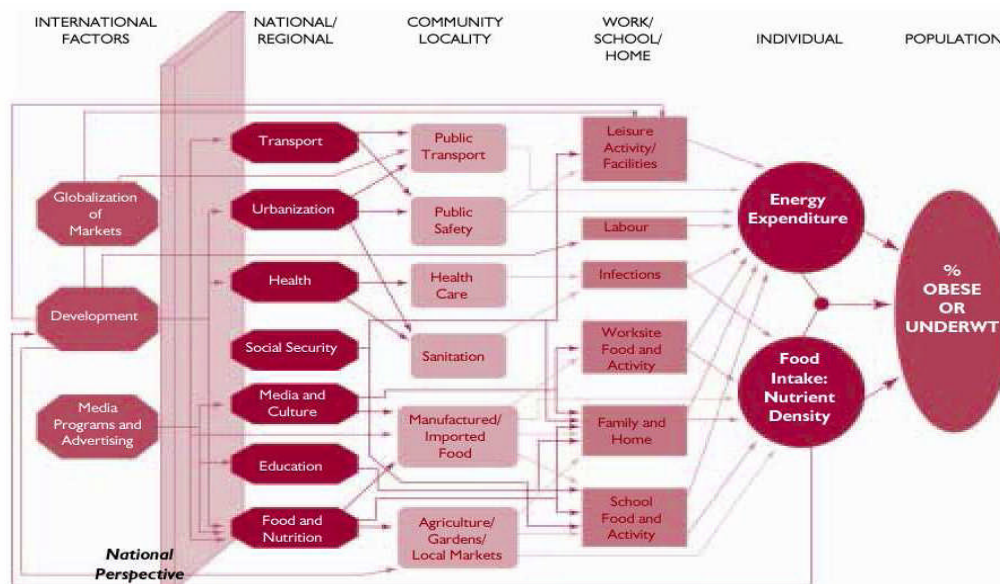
INTERNATIONAL FACTORS

NATIONAL/ REGIONAL

COMMUNITY LOCALITY

WORK/ SCHOOL/ HOME

INDIVIDUAL

POPULATION

Globalization of Markets

Development

Media Programs and Advertising

National Perspective

Transport

Urbanization

Health

Social Security

Media and Culture

Education

Food and Nutrition

Public Transport

Public Safety

Health Care

Sanitation

Manufactured/ Imported Food

Agriculture/ Gardens/ Local Markets

Leisure Activity/ Facilities

Labour

Infections

Worksite Food and Activity

Family and Home

School Food and Activity

Energy Expenditure

Food Intake: Nutrient Density

% OBESE OR UNDERWT